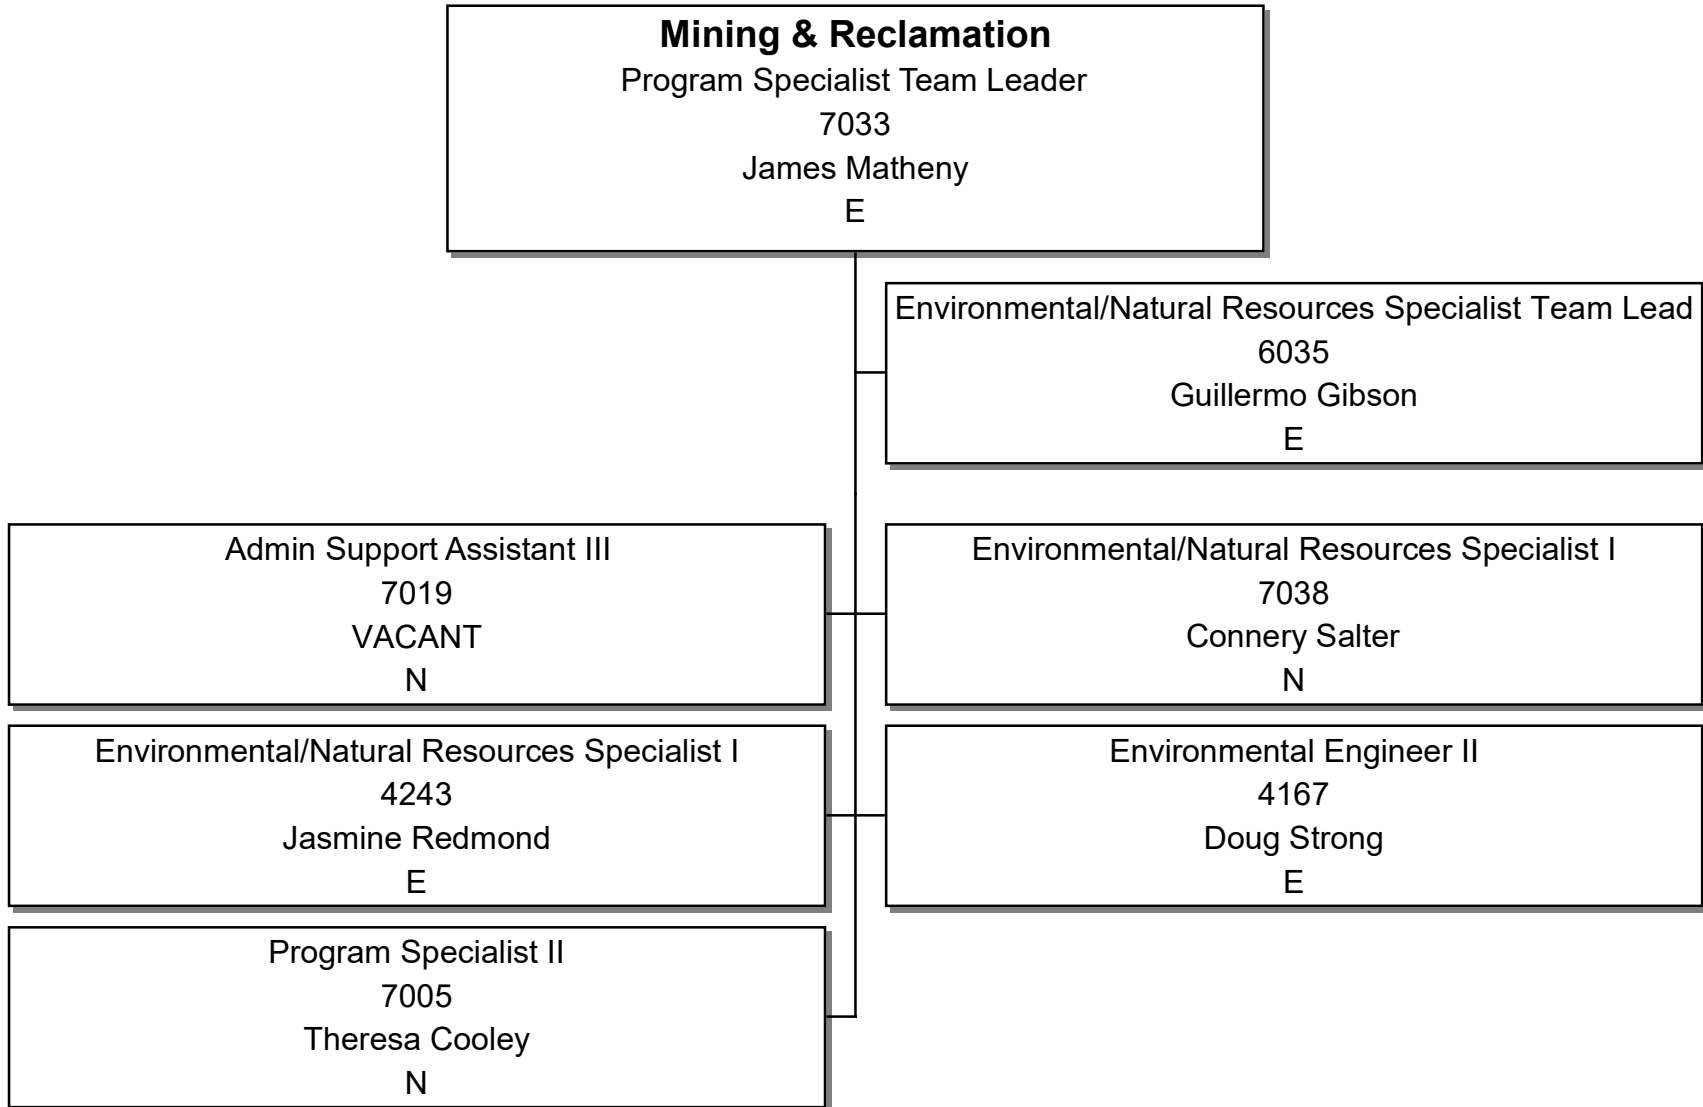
**Mining & Reclamation**
Program Specialist Team Leader
7033
James Matheny
E

Environmental/Natural Resources Specialist Team Lead
6035
Guillermo Gibson
E

Admin Support Assistant III
7019
VACANT
N

Environmental/Natural Resources Specialist I
7038
Connery Salter
N

Environmental/Natural Resources Specialist I
4243
Jasmine Redmond
E

Environmental Engineer II
4167
Doug Strong
E

Program Specialist II
7005
Theresa Cooley
N